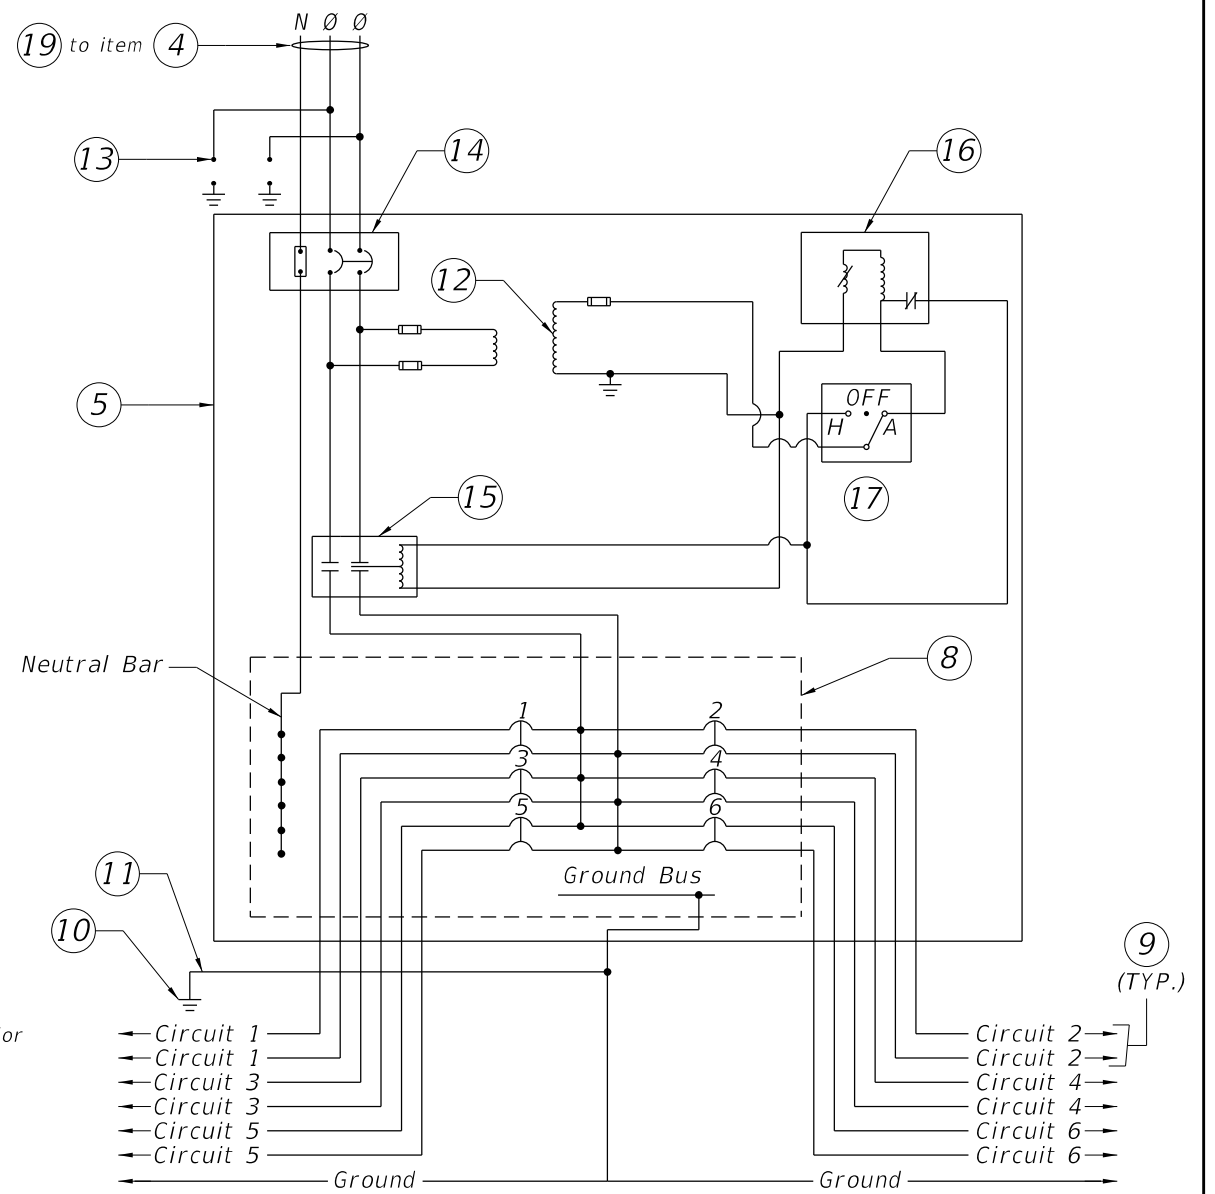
19 to item 4
N Ø Ø
13
14
16
12
5
OFF
H A
17
15
Neutral Bar
8
1 2
3 4
5 6
Ground Bus
11
10
9
(TYP.)
or
Circuit 1
Circuit 1
Circuit 3
Circuit 3
Circuit 5
Circuit 5
Circuit 2
Circuit 2
Circuit 4
Circuit 4
Circuit 6
Circuit 6
Ground
Ground